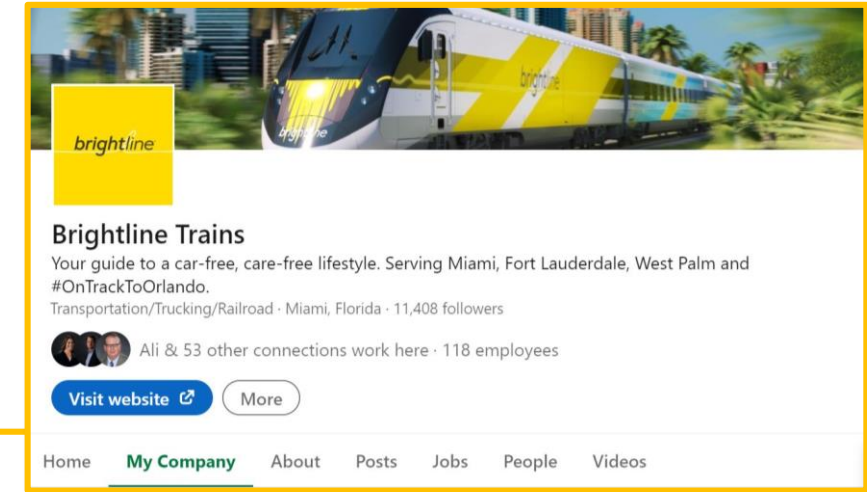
brightline

brightline

brightline

Brightline Trains

Your guide to a car-free, care-free lifestyle. Serving Miami, Fort Lauderdale, West Palm and #OnTrackToOrlando.

Transportation/Trucking/Railroad · Miami, Florida · 11,408 followers

Ali & 53 other connections work here · 118 employees

Visit website

More

Home My Company About Posts Jobs People Videos